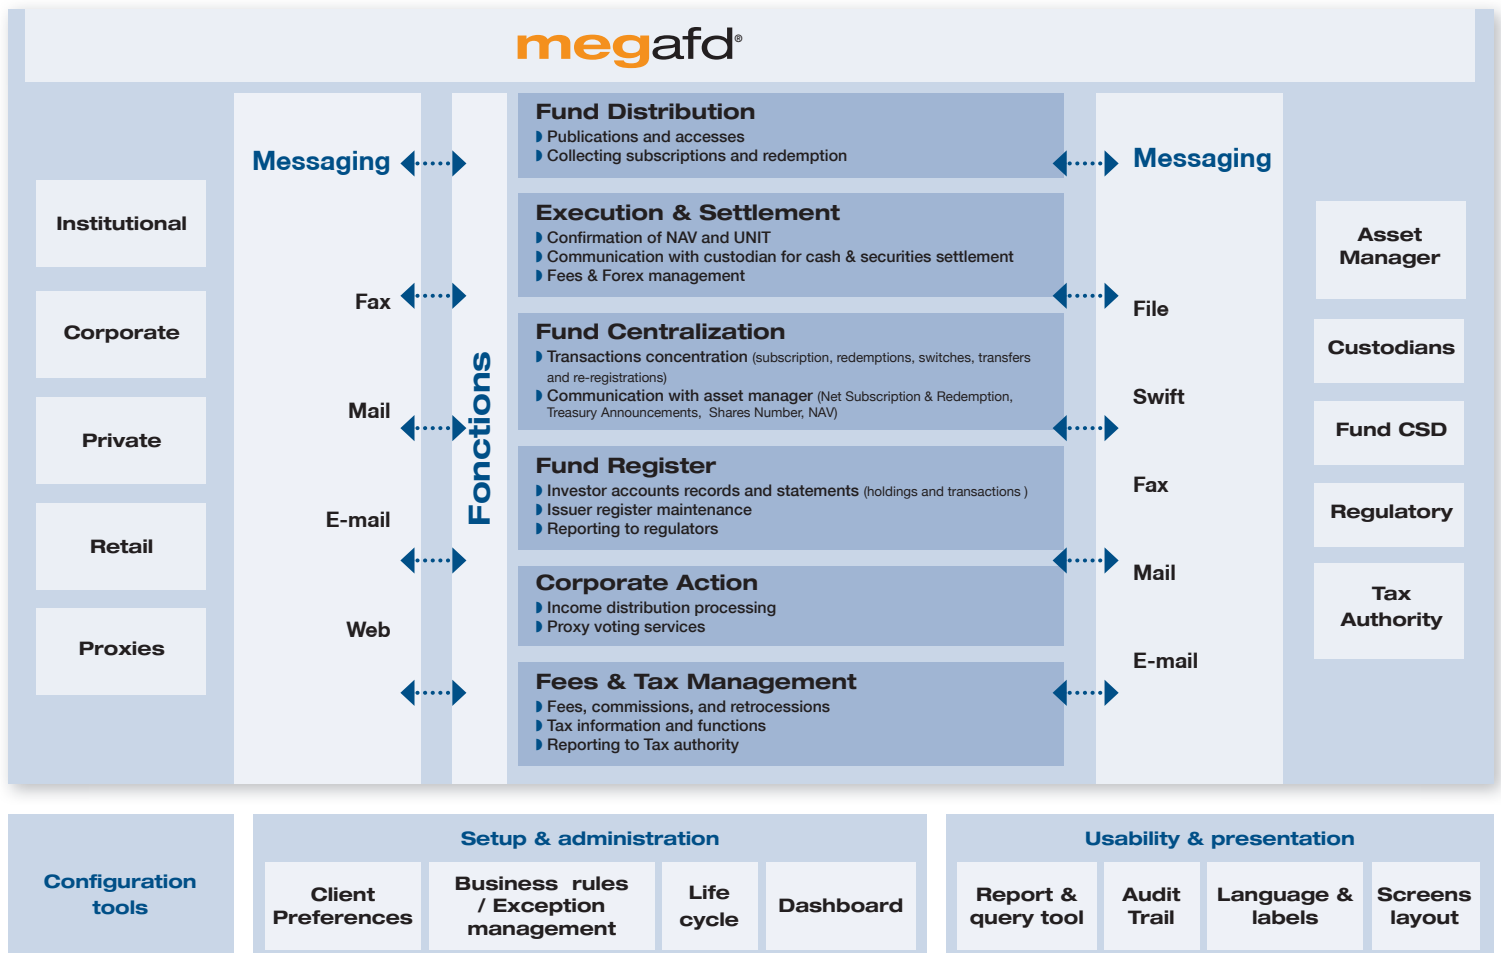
megafd®

Institutional

Corporate

Private

Retail

Proxies

Messaging

Fax

Mail

E-mail

Web

Fonctions

Fund Distribution
Publications and accesses
Collecting subscriptions and redemption

Execution & Settlement
Confirmation of NAV and UNIT
Communication with custodian for cash & securities settlement
Fees & Forex management

Fund Centralization
Transactions concentration (subscription, redemptions, switches, transfers and re-registrations)
Communication with asset manager (Net Subscription & Redemption, Treasury Announcements, Shares Number, NAV)

Fund Register
Investor accounts records and statements (holdings and transactions )
Issuer register maintenance
Reporting to regulators

Corporate Action
Income distribution processing
Proxy voting services

Fees & Tax Management
Fees, commissions, and retrocessions
Tax information and functions
Reporting to Tax authority

Messaging

File

Swift

Fax

Mail

E-mail

Asset Manager

Custodians

Fund CSD

Regulatory

Tax Authority

Configuration tools

Setup & administration

Client Preferences

Business rules / Exception management

Life cycle

Dashboard

Usability & presentation

Report & query tool

Audit Trail

Language & labels

Screens layout